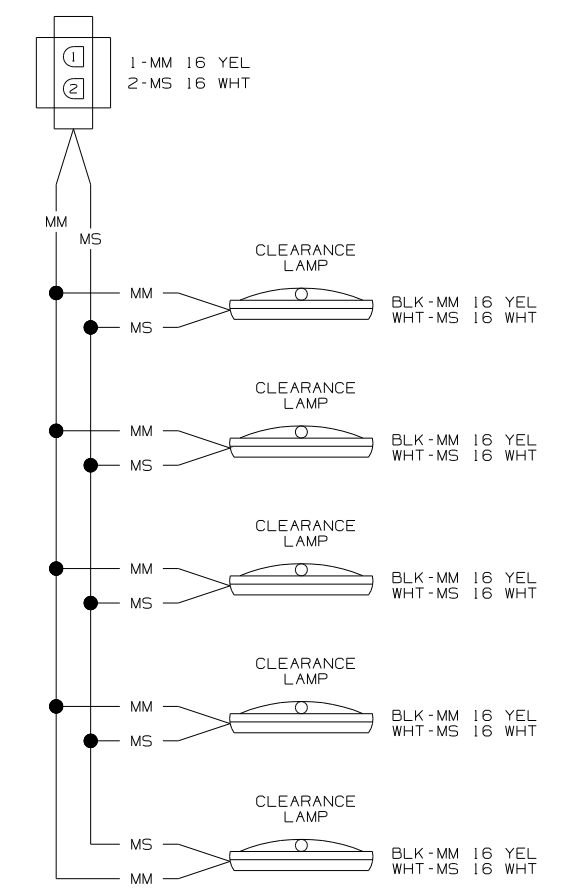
1
2
1-MM 16 YEL
2-MS 16 WHT

MM
MS

CLEARANCE LAMP
MM
MS
BLK-MM 16 YEL
WHT-MS 16 WHT

CLEARANCE LAMP
MM
MS
BLK-MM 16 YEL
WHT-MS 16 WHT

CLEARANCE LAMP
MM
MS
BLK-MM 16 YEL
WHT-MS 16 WHT

CLEARANCE LAMP
MM
MS
BLK-MM 16 YEL
WHT-MS 16 WHT

CLEARANCE LAMP
MS
MM
BLK-MM 16 YEL
WHT-MS 16 WHT